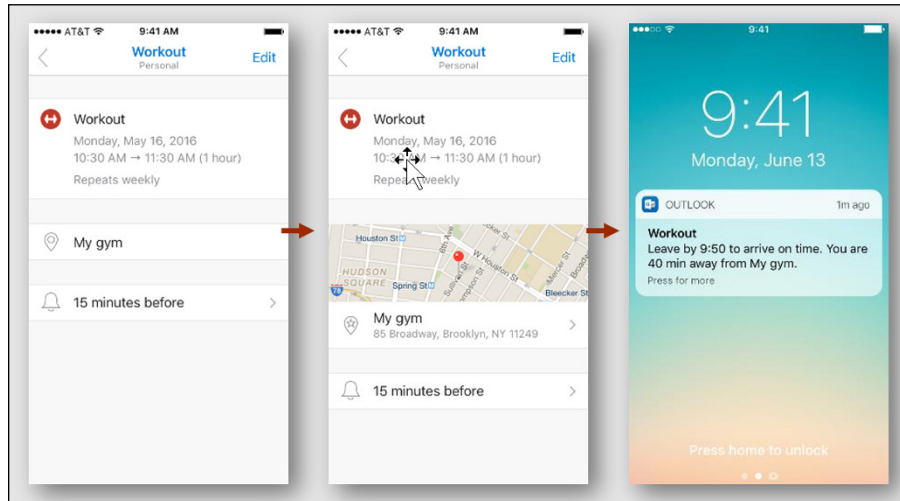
●●●●● AT&T 9:41 AM

Workout
Personal
Edit

Workout
Monday, May 16, 2016
10:30 AM → 11:30 AM (1 hour)
Repeats weekly

My gym

15 minutes before

●●●●● AT&T 9:41 AM

Workout
Personal
Edit

Workout
Monday, May 16, 2016
10:30 AM → 11:30 AM (1 hour)
Repeats weekly

Houston St
W Houston St
HUDSON SQUARE
Spring St
Sullivan St
Bleecker St
Mercer St

My gym
85 Broadway, Brooklyn, NY 11249

15 minutes before

●●●○○ 9:41

9:41
Monday, June 13

OUTLOOK 1m ago
Workout
Leave by 9:50 to arrive on time. You are 40 min away from My gym.
Press for more

Press home to unlock